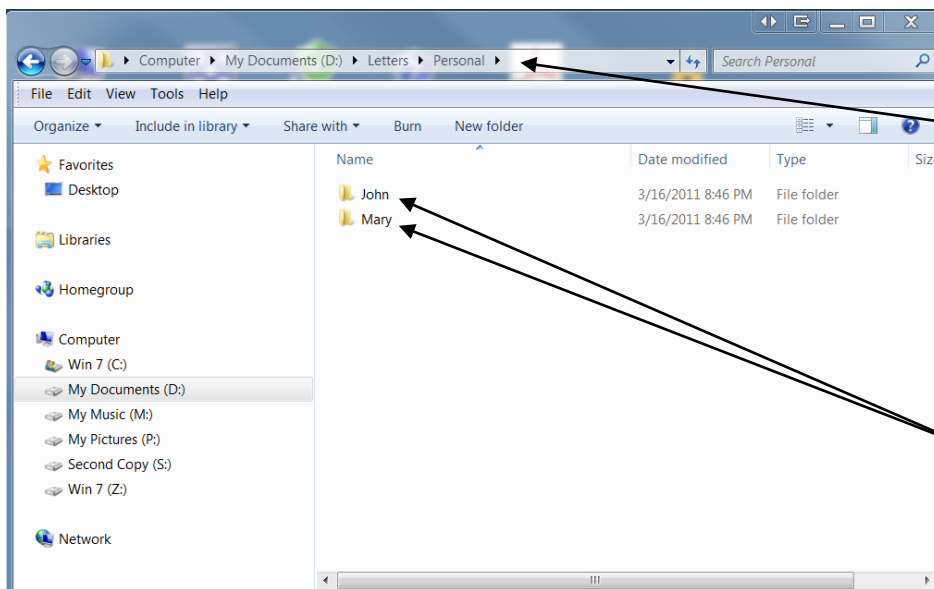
Computer ▸ My Documents (D:) ▸ Letters ▸ Personal ▸

Search Personal

File Edit View Tools Help

Organize ▾ Include in library ▾ Share with ▾ Burn New folder

Favorites
Desktop

Libraries

Homegroup

Computer
Win 7 (C:)
My Documents (D:)
My Music (M:)
My Pictures (P:)
Second Copy (S:)
Win 7 (Z:)

Network

| Name | Date modified | Type | Siz |
|---|---|---|---|
| John | 3/16/2011 8:46 PM | File folder | |
| Mary | 3/16/2011 8:46 PM | File folder | |